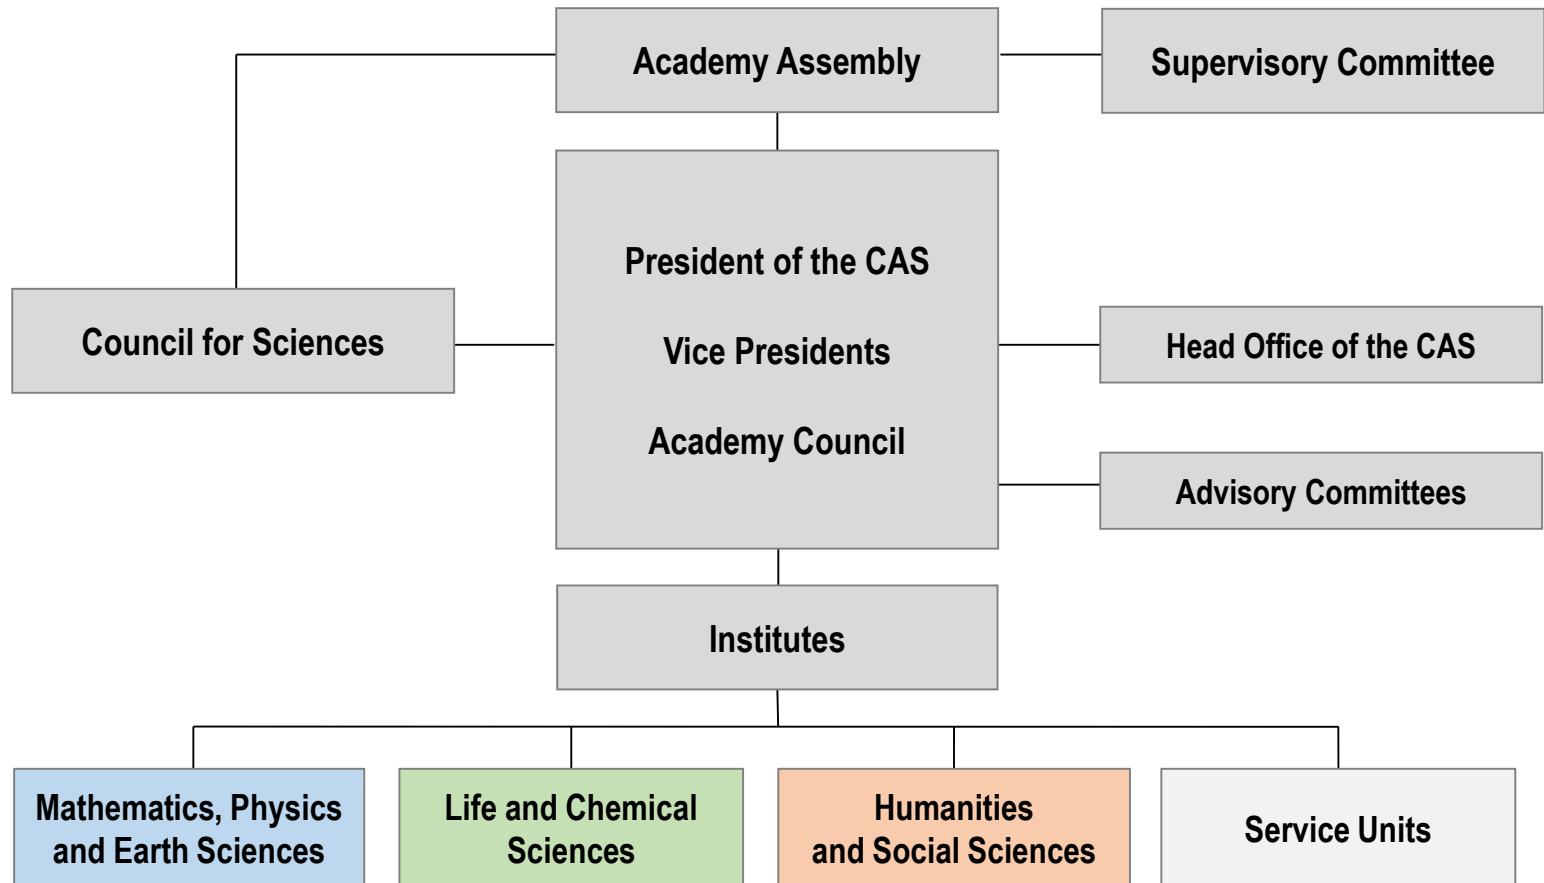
Academy Assembly

Supervisory Committee

President of the CAS

Vice Presidents

Academy Council

Council for Sciences

Head Office of the CAS

Advisory Committees

Institutes

Mathematics, Physics and Earth Sciences

Life and Chemical Sciences

Humanities and Social Sciences

Service Units